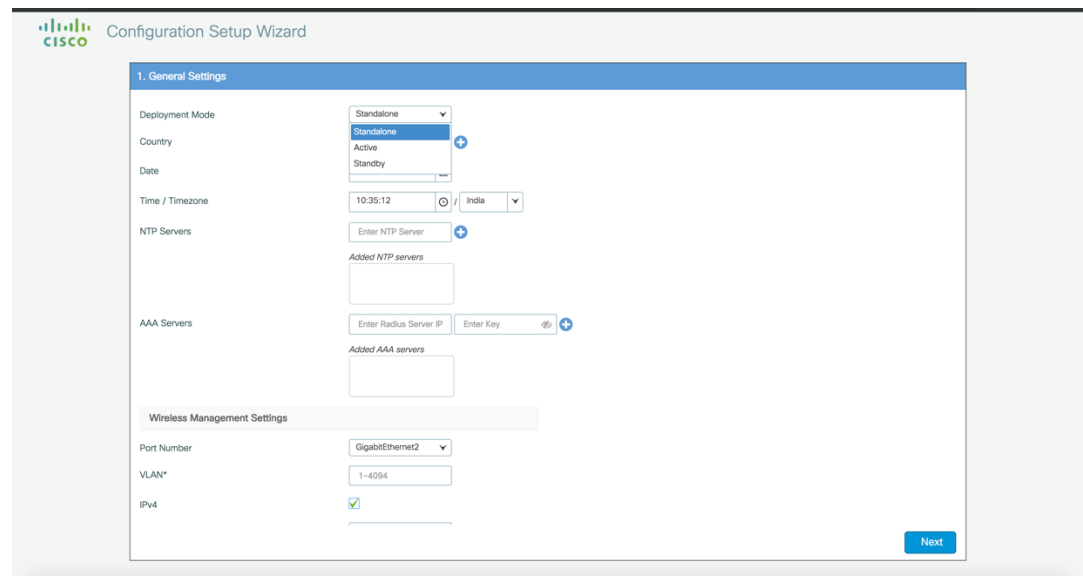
cisco Configuration Setup Wizard

1. General Settings

Deployment Mode Standalone
Standalone
Active
Standby

Country

Date

Time / Timezone 10:35:12 / India

NTP Servers Enter NTP Server

Added NTP servers

AAA Servers Enter Radius Server IP Enter Key

Added AAA servers

Wireless Management Settings

Port Number GigabitEthernet2

VLAN* 1-4094

IPv4

Next